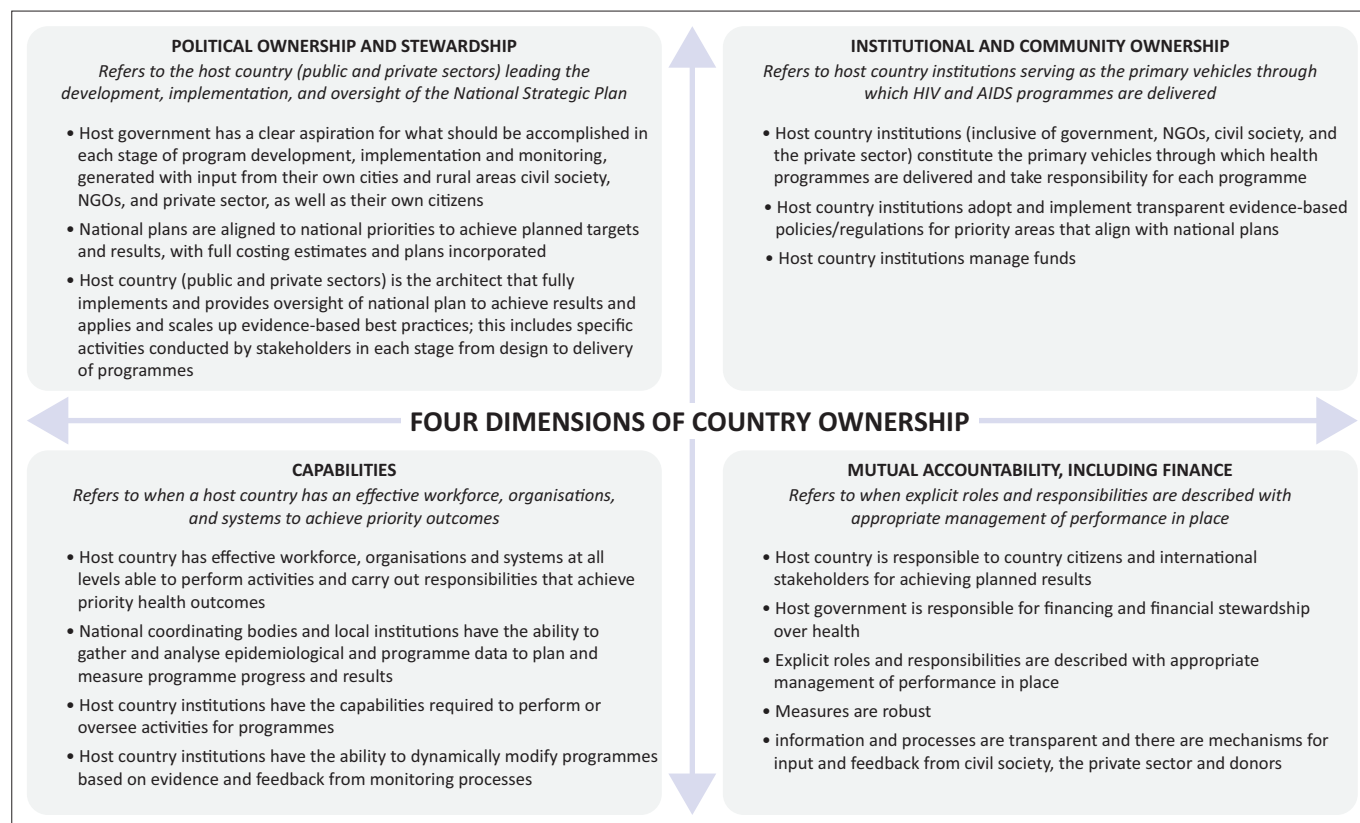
POLITICAL OWNERSHIP AND STEWARDSHIP

*Refers to the host country (public and private sectors) leading the development, implementation, and oversight of the National Strategic Plan*

• Host government has a clear aspiration for what should be accomplished in each stage of program development, implementation and monitoring, generated with input from their own cities and rural areas civil society, NGOs, and private sector, as well as their own citizens

• National plans are aligned to national priorities to achieve planned targets and results, with full costing estimates and plans incorporated

• Host country (public and private sectors) is the architect that fully implements and provides oversight of national plan to achieve results and applies and scales up evidence-based best practices; this includes specific activities conducted by stakeholders in each stage from design to delivery of programmes

INSTITUTIONAL AND COMMUNITY OWNERSHIP

*Refers to host country institutions serving as the primary vehicles through which HIV and AIDS programmes are delivered*

• Host country institutions (inclusive of government, NGOs, civil society, and the private sector) constitute the primary vehicles through which health programmes are delivered and take responsibility for each programme

• Host country institutions adopt and implement transparent evidence-based policies/regulations for priority areas that align with national plans

• Host country institutions manage funds

FOUR DIMENSIONS OF COUNTRY OWNERSHIP

CAPABILITIES

*Refers to when a host country has an effective workforce, organisations, and systems to achieve priority outcomes*

• Host country has effective workforce, organisations and systems at all levels able to perform activities and carry out responsibilities that achieve priority health outcomes

• National coordinating bodies and local institutions have the ability to gather and analyse epidemiological and programme data to plan and measure programme progress and results

• Host country institutions have the capabilities required to perform or oversee activities for programmes

• Host country institutions have the ability to dynamically modify programmes based on evidence and feedback from monitoring processes

MUTUAL ACCOUNTABILITY, INCLUDING FINANCE

*Refers to when explicit roles and responsibilities are described with appropriate management of performance in place*

• Host country is responsible to country citizens and international stakeholders for achieving planned results

• Host government is responsible for financing and financial stewardship over health

• Explicit roles and responsibilities are described with appropriate management of performance in place

• Measures are robust

• information and processes are transparent and there are mechanisms for input and feedback from civil society, the private sector and donors